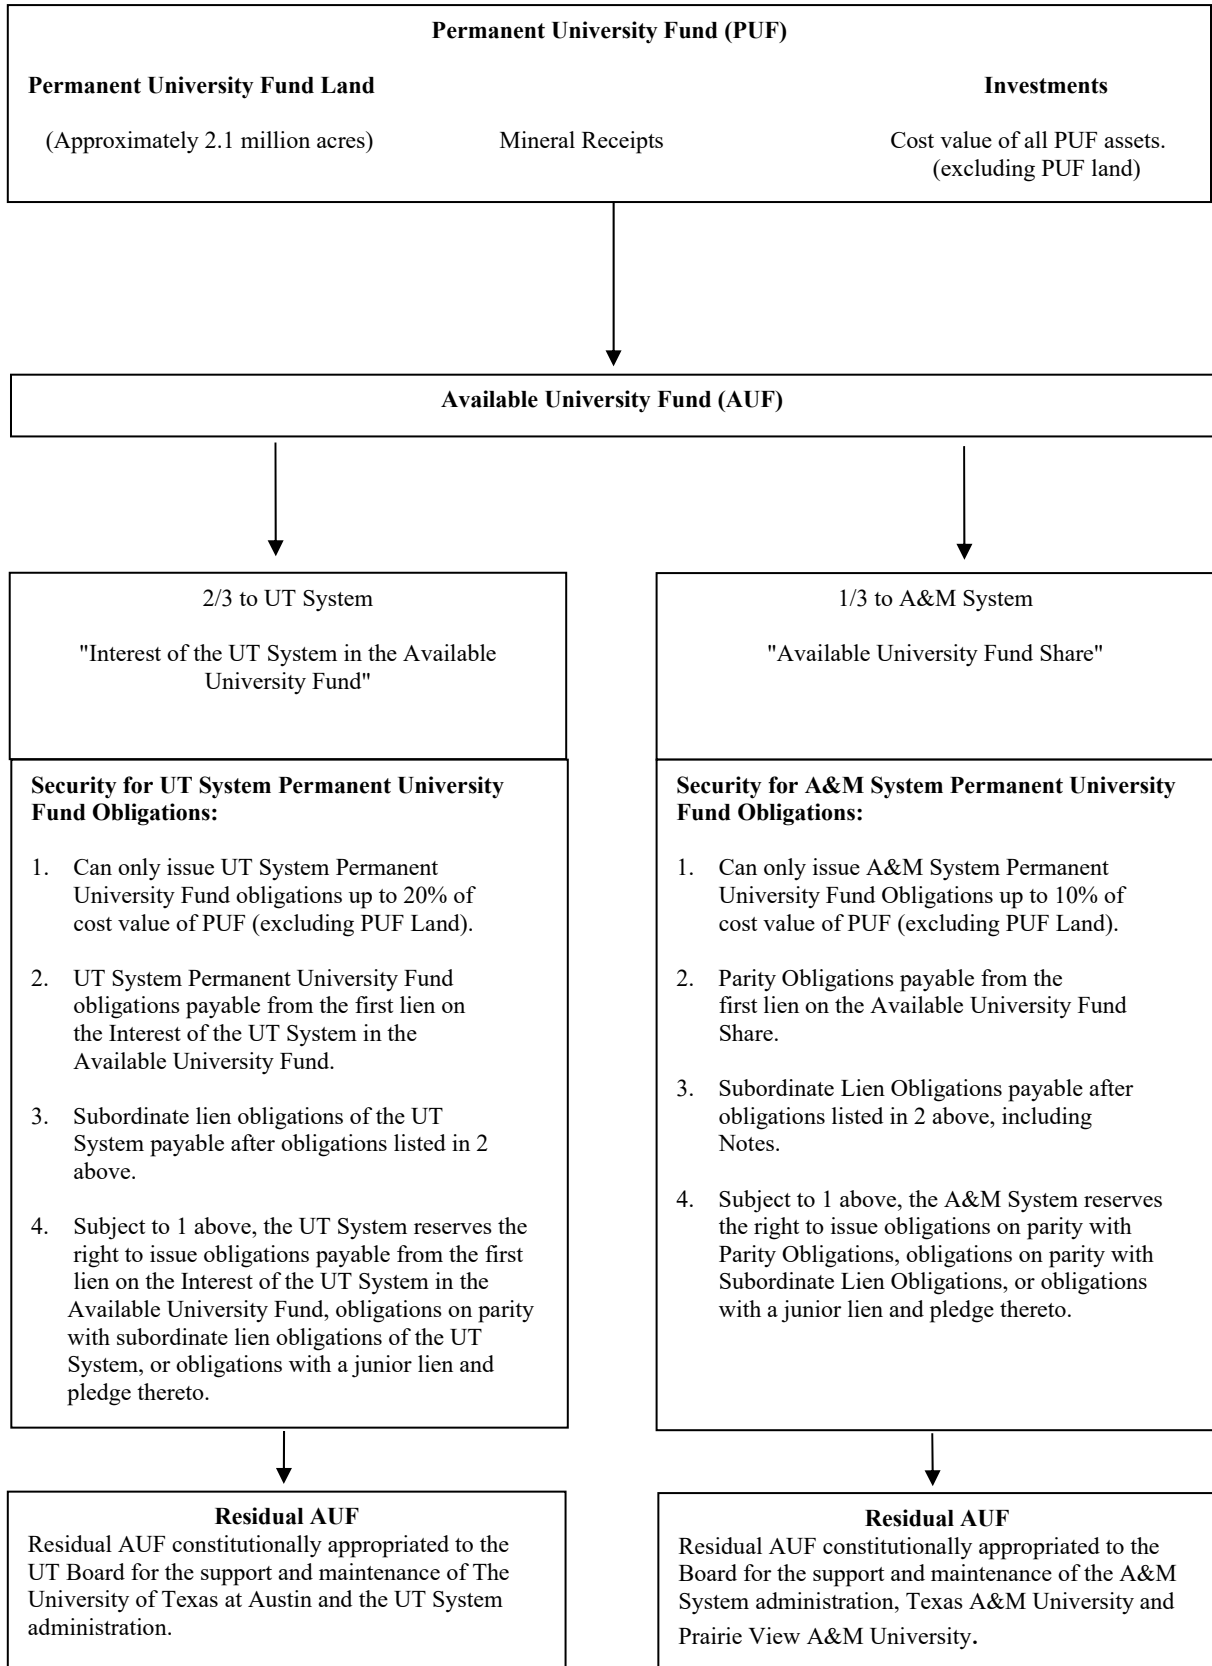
Permanent University Fund (PUF)

Permanent University Fund Land

(Approximately 2.1 million acres)

Mineral Receipts

Investments

Cost value of all PUF assets. (excluding PUF land)

Available University Fund (AUF)

2/3 to UT System

"Interest of the UT System in the Available University Fund"

Security for UT System Permanent University Fund Obligations:

1. Can only issue UT System Permanent University Fund obligations up to 20% of cost value of PUF (excluding PUF Land).

2. UT System Permanent University Fund obligations payable from the first lien on the Interest of the UT System in the Available University Fund.

3. Subordinate lien obligations of the UT System payable after obligations listed in 2 above.

4. Subject to 1 above, the UT System reserves the right to issue obligations payable from the first lien on the Interest of the UT System in the Available University Fund, obligations on parity with subordinate lien obligations of the UT System, or obligations with a junior lien and pledge thereto.

Residual AUF
Residual AUF constitutionally appropriated to the UT Board for the support and maintenance of The University of Texas at Austin and the UT System administration.

1/3 to A&M System

"Available University Fund Share"

Security for A&M System Permanent University Fund Obligations:

1. Can only issue A&M System Permanent University Fund Obligations up to 10% of cost value of PUF (excluding PUF Land).

2. Parity Obligations payable from the first lien on the Available University Fund Share.

3. Subordinate Lien Obligations payable after obligations listed in 2 above, including Notes.

4. Subject to 1 above, the A&M System reserves the right to issue obligations on parity with Parity Obligations, obligations on parity with Subordinate Lien Obligations, or obligations with a junior lien and pledge thereto.

Residual AUF
Residual AUF constitutionally appropriated to the Board for the support and maintenance of the A&M System administration, Texas A&M University and Prairie View A&M University.